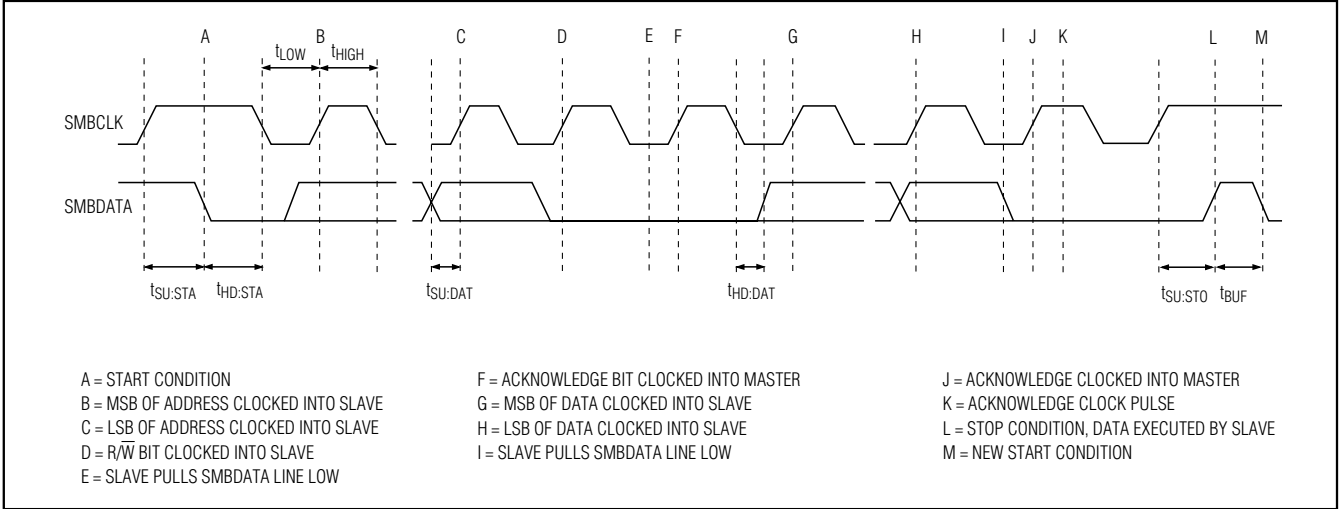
A B C D E F G H I J K L M

$t_{LOW}$ $t_{HIGH}$

SMBCLK

SMBDATA

$t_{SU:STA}$ $t_{HD:STA}$ $t_{SU:DAT}$ $t_{HD:DAT}$ $t_{SU:STO}$ $t_{BUF}$

A = START CONDITION
B = MSB OF ADDRESS CLOCKED INTO SLAVE
C = LSB OF ADDRESS CLOCKED INTO SLAVE
D = R/$\overline{W}$ BIT CLOCKED INTO SLAVE
E = SLAVE PULLS SMBDATA LINE LOW

F = ACKNOWLEDGE BIT CLOCKED INTO MASTER
G = MSB OF DATA CLOCKED INTO SLAVE
H = LSB OF DATA CLOCKED INTO SLAVE
I = SLAVE PULLS SMBDATA LINE LOW

J = ACKNOWLEDGE CLOCKED INTO MASTER
K = ACKNOWLEDGE CLOCK PULSE
L = STOP CONDITION, DATA EXECUTED BY SLAVE
M = NEW START CONDITION